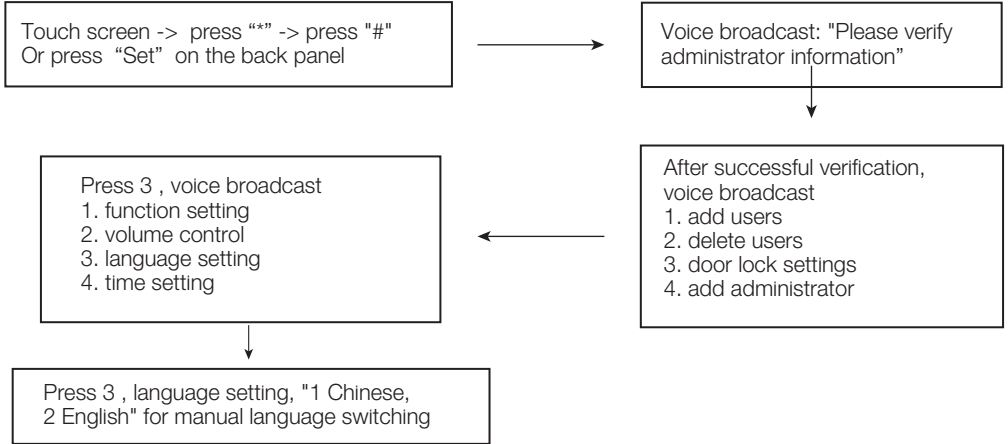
Touch screen -> press “*” -> press "#"
Or press “Set” on the back panel

Voice broadcast: "Please verify administrator information”

After successful verification, voice broadcast
1. add users
2. delete users
3. door lock settings
4. add administrator

Press 3 , voice broadcast
1. function setting
2. volume control
3. language setting
4. time setting

Press 3 , language setting, "1 Chinese, 2 English" for manual language switching